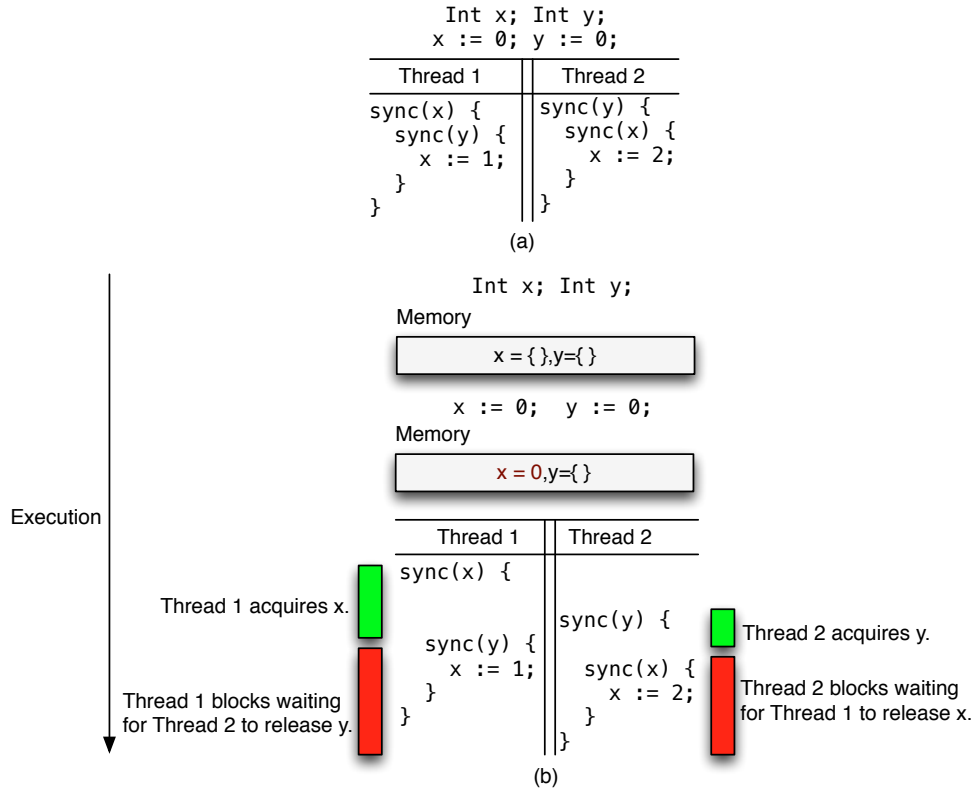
Int x; Int y;
x := 0; y := 0;

| Thread 1 | Thread 2 |
|---|---|
| sync(x) { sync(y) { x := 1; } } | sync(y) { sync(x) { x := 2; } } |

(a)

Int x; Int y;

Memory

x = { },y={ }

x := 0; y := 0;

Memory

x = 0,y={ }

Execution

| Thread 1 | Thread 2 |
|---|---|
| sync(x) { sync(y) { x := 1; } } | sync(y) { sync(x) { x := 2; } } |

Thread 1 acquires x.

Thread 2 acquires y.

Thread 1 blocks waiting for Thread 2 to release y.

Thread 2 blocks waiting for Thread 1 to release x.

(b)